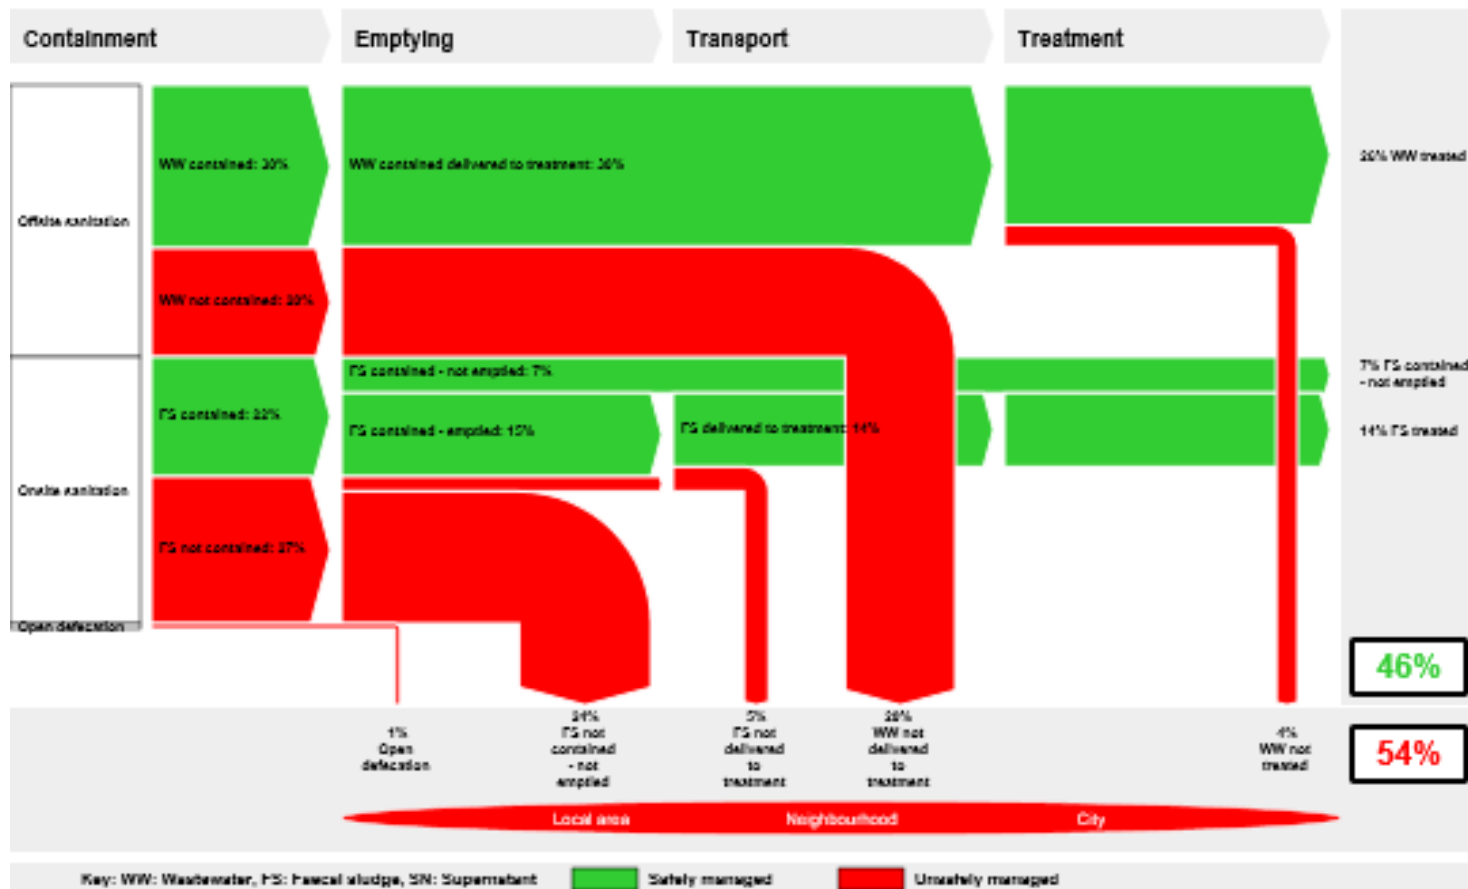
Containment

Emptying

Transport

Treatment

Offsite sanitation

Onsite sanitation

Open defecation

WW contained: 30%

WW contained delivered to treatment: 30%

30% WW treated

WW not contained: 30%

FS contained - not emptied: 7%

7% FS contained - not emptied

FS contained: 22%

FS contained - emptied: 15%

FS delivered to treatment: 14%

14% FS treated

FS not contained: 27%

46%

1% Open defecation

24% FS not contained - not emptied

5% FS not delivered to treatment

20% WW not delivered to treatment

4% WW not treated

54%

Local area

Neighbourhood

City

Key: WW: Wastewater, FS: Faecal sludge, SN: Supernatant

Safely managed

Unsafely managed